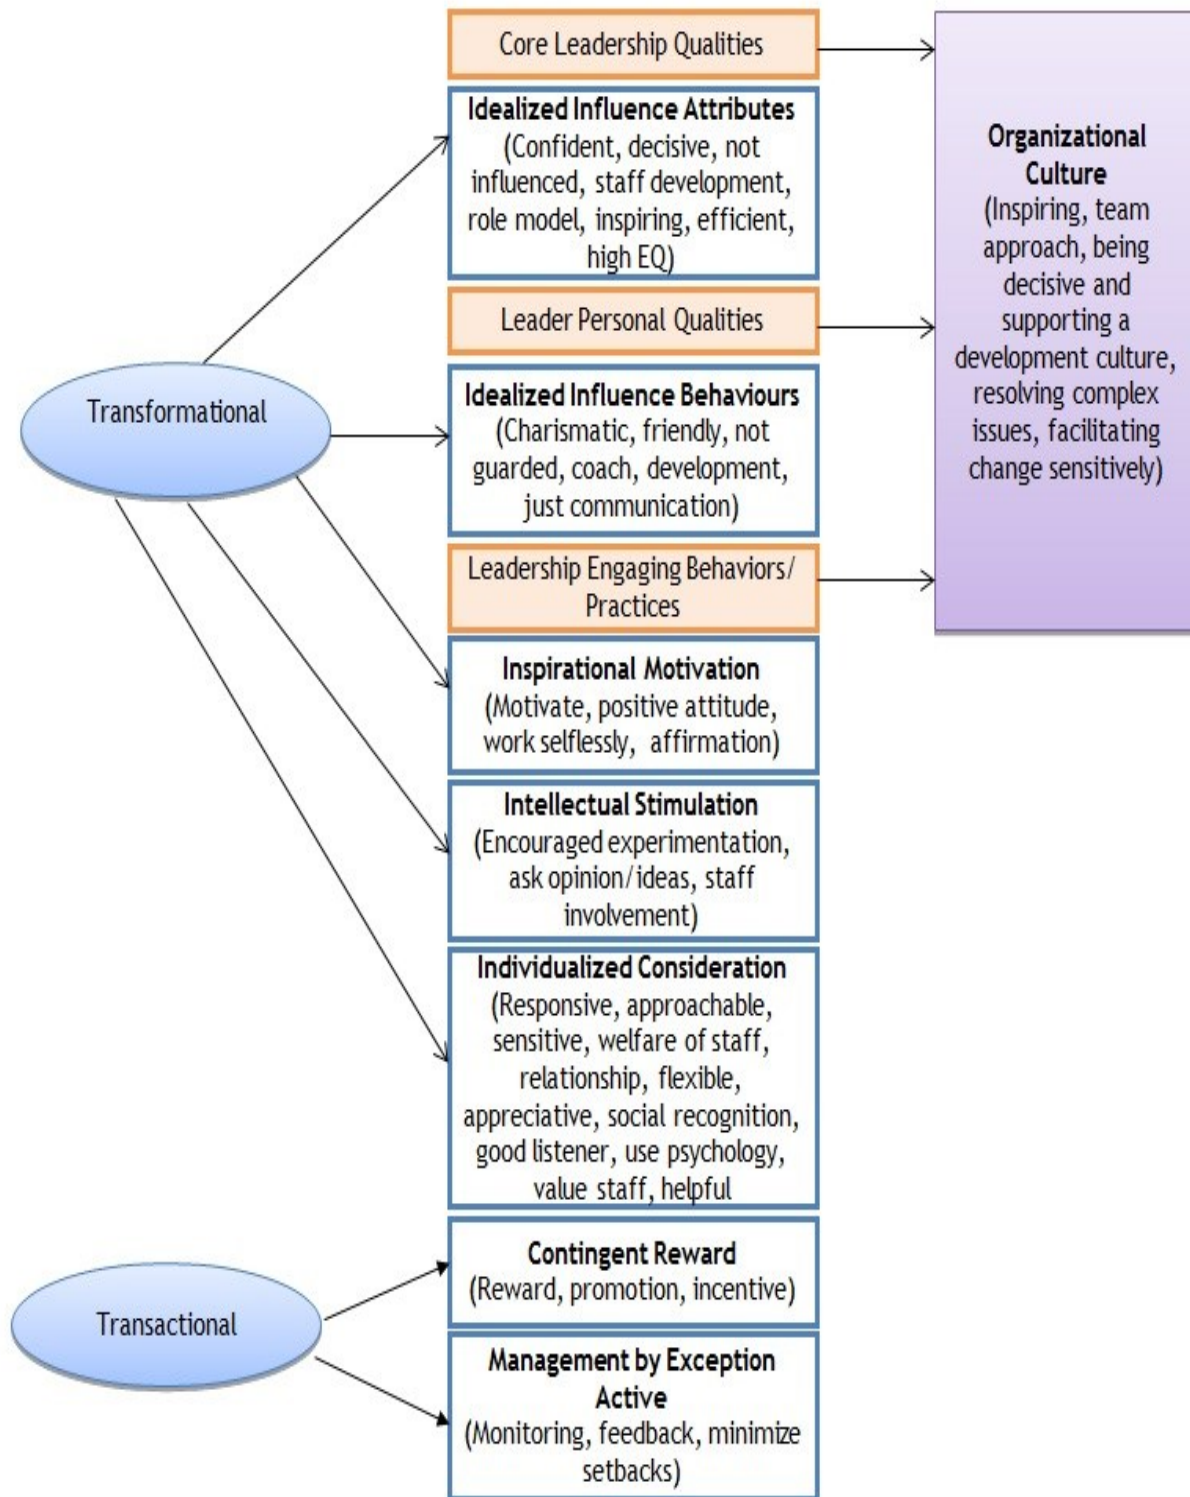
Core Leadership Qualities

Idealized Influence Attributes
(Confident, decisive, not influenced, staff development, role model, inspiring, efficient, high EQ)

Leader Personal Qualities

Idealized Influence Behaviours
(Charismatic, friendly, not guarded, coach, development, just communication)

Leadership Engaging Behaviors/ Practices

Inspirational Motivation
(Motivate, positive attitude, work selflessly, affirmation)

Intellectual Stimulation
(Encouraged experimentation, ask opinion/ideas, staff involvement)

Individualized Consideration
(Responsive, approachable, sensitive, welfare of staff, relationship, flexible, appreciative, social recognition, good listener, use psychology, value staff, helpful

Contingent Reward
(Reward, promotion, incentive)

Management by Exception Active
(Monitoring, feedback, minimize setbacks)

Organizational Culture
(Inspiring, team approach, being decisive and supporting a development culture, resolving complex issues, facilitating change sensitively)

Transformational

Transactional